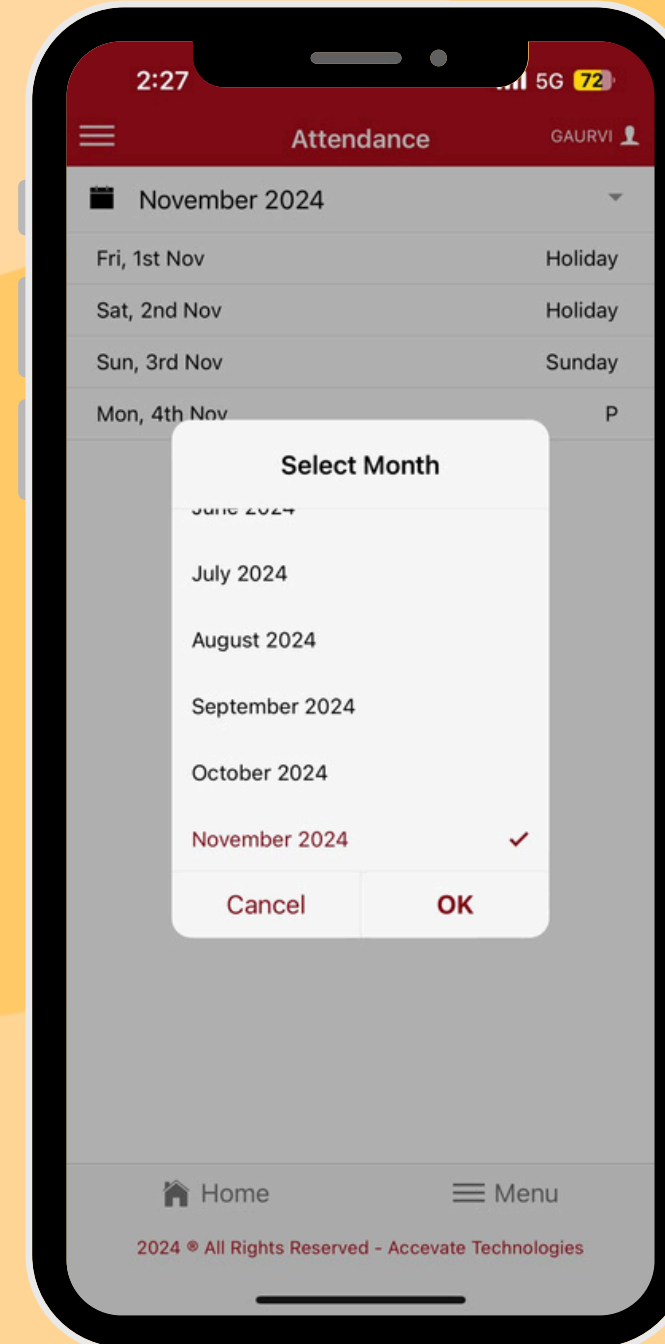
2:27
5G 72

Attendance
GAURVI

November 2024

| | |
|---|---|
| Fri, 1st Nov | Holiday |
| Sat, 2nd Nov | Holiday |
| Sun, 3rd Nov | Sunday |
| Mon, 4th Nov | P |

Select Month

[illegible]

July 2024

August 2024

September 2024

October 2024

November 2024

Cancel
OK

Home
Menu

2024 ® All Rights Reserved - Accevate Technologies